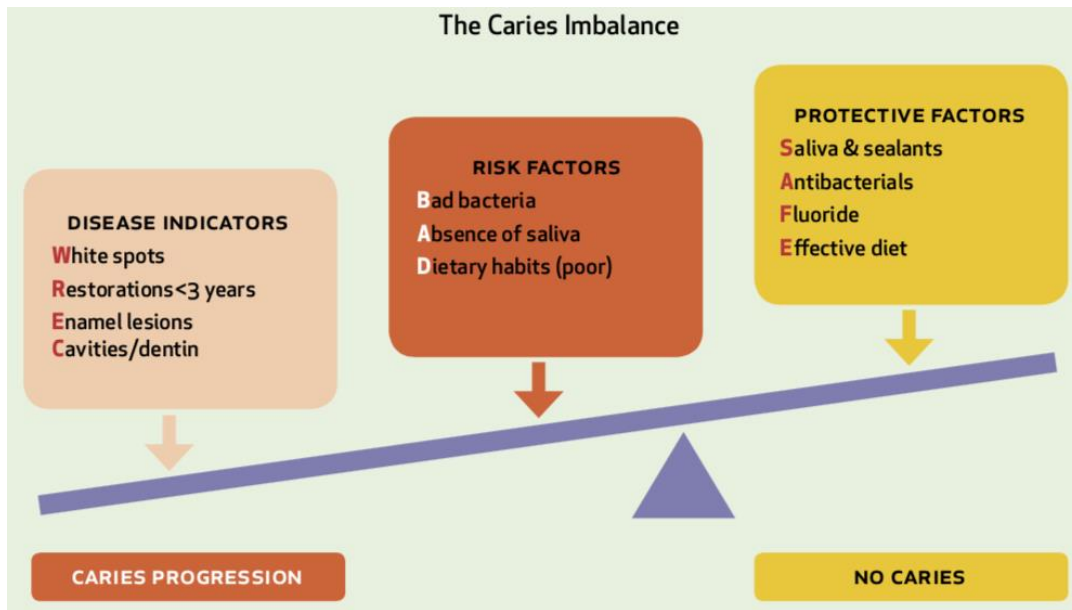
The Caries Imbalance

DISEASE INDICATORS
White spots
Restorations<3 years
Enamel lesions
Cavities/dentin

RISK FACTORS
Bad bacteria
Absence of saliva
Dietary habits (poor)

PROTECTIVE FACTORS
Saliva & sealants
Antibacterials
Fluoride
Effective diet

CARIES PROGRESSION

NO CARIES